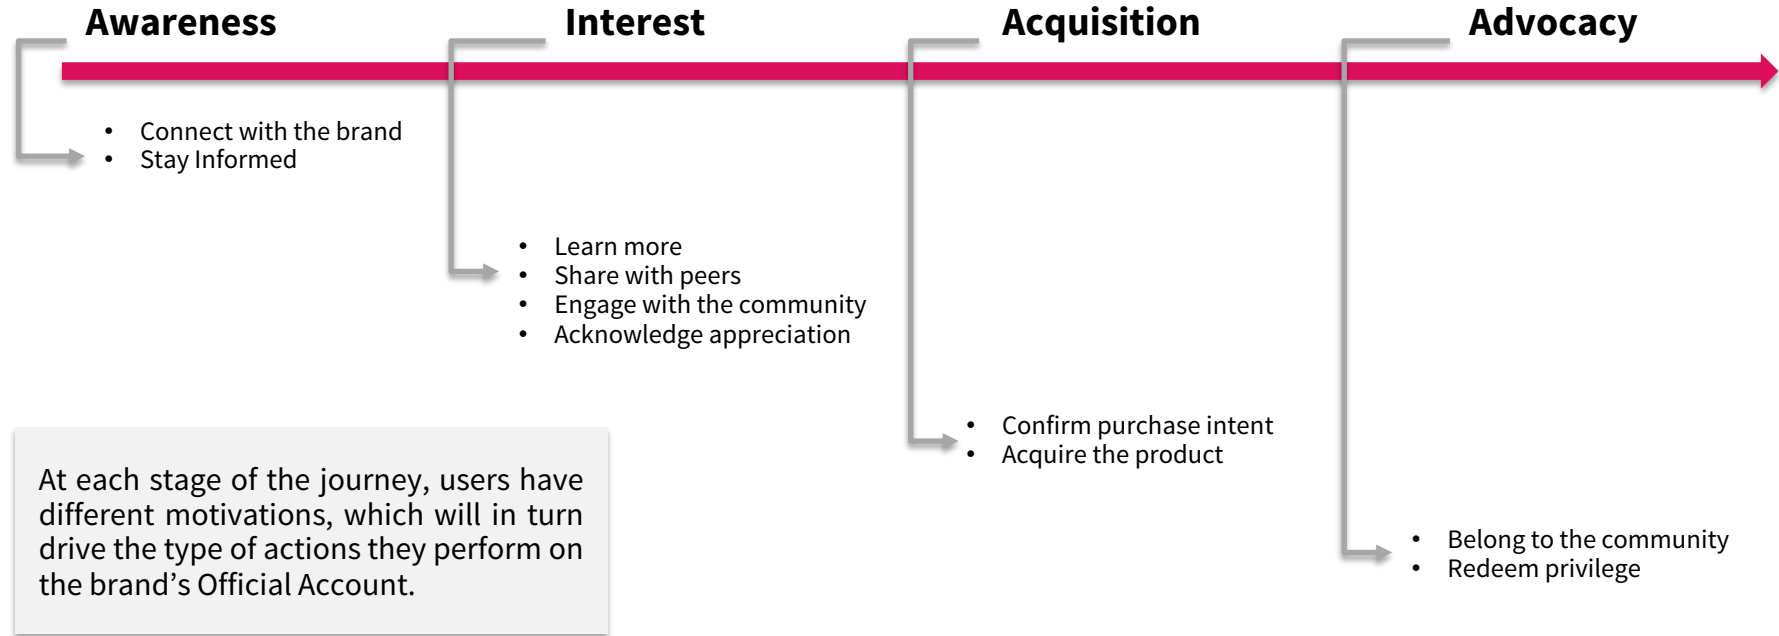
Awareness

- Connect with the brand
- Stay Informed

Interest

- Learn more
- Share with peers
- Engage with the community
- Acknowledge appreciation

Acquisition

- Confirm purchase intent
- Acquire the product

Advocacy

- Belong to the community
- Redeem privilege

At each stage of the journey, users have different motivations, which will in turn drive the type of actions they perform on the brand’s Official Account.